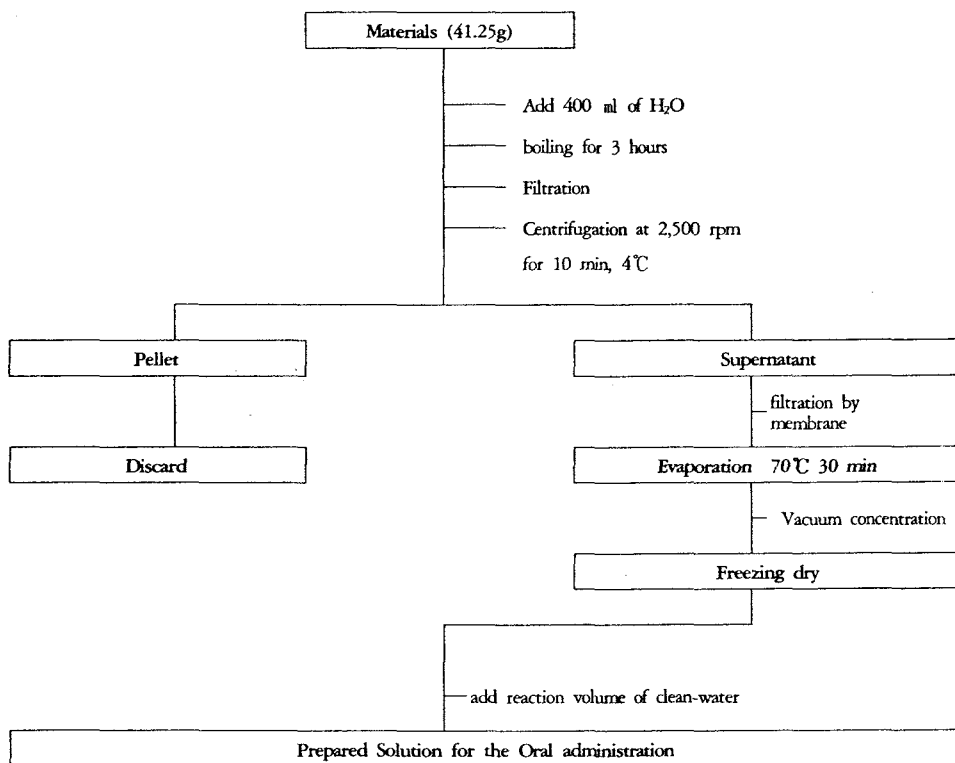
Materials (41.25g)

Add 400 ㎖ of $H_2O$

boiling for 3 hours

Filtration

Centrifugation at 2,500 rpm for 10 min, 4℃

Pellet

Supernatant

filtration by membrane

Discard

Evaporation 70℃ 30 min

Vacuum concentration

Freezing dry

add reaction volume of clean-water

Prepared Solution for the Oral administration